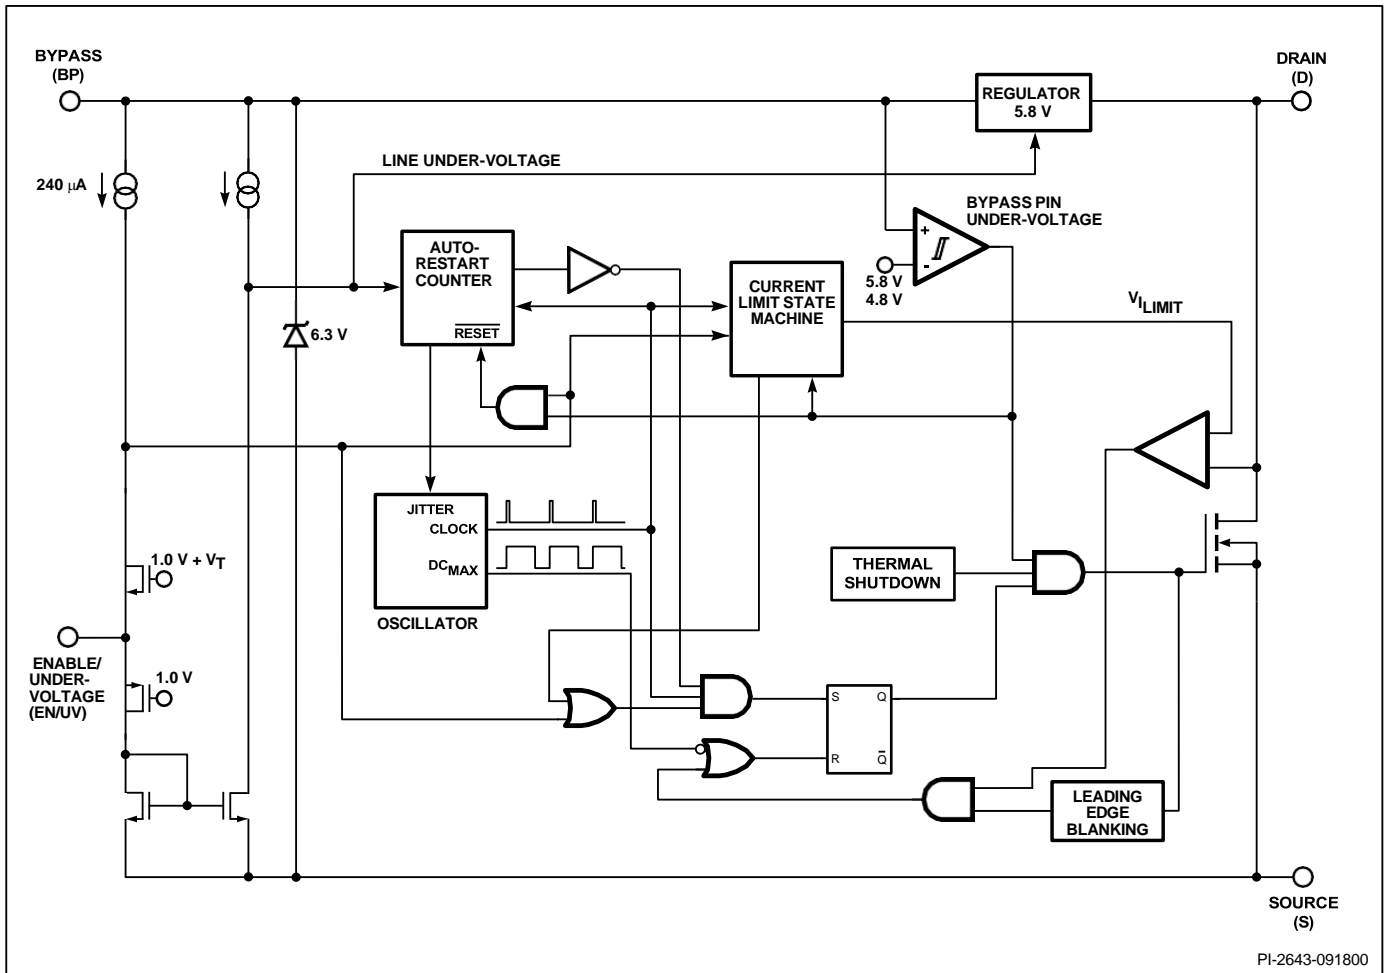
BYPASS
(BP)

DRAIN
(D)

REGULATOR
5.8 V

LINE UNDER-VOLTAGE

240 $\mu$A

BYPASS PIN
UNDER-VOLTAGE

AUTO-
RESTART
COUNTER

$\overline{RESET}$

CURRENT
LIMIT STATE
MACHINE

5.8 V
4.8 V

$V_{I_{LIMIT}}$

6.3 V

JITTER
CLOCK

$DC_{MAX}$

OSCILLATOR

THERMAL
SHUTDOWN

1.0 V + $V_T$

ENABLE/
UNDER-
VOLTAGE
(EN/UV)

1.0 V

S Q
R $\bar{Q}$

LEADING
EDGE
BLANKING

SOURCE
(S)

PI-2643-091800